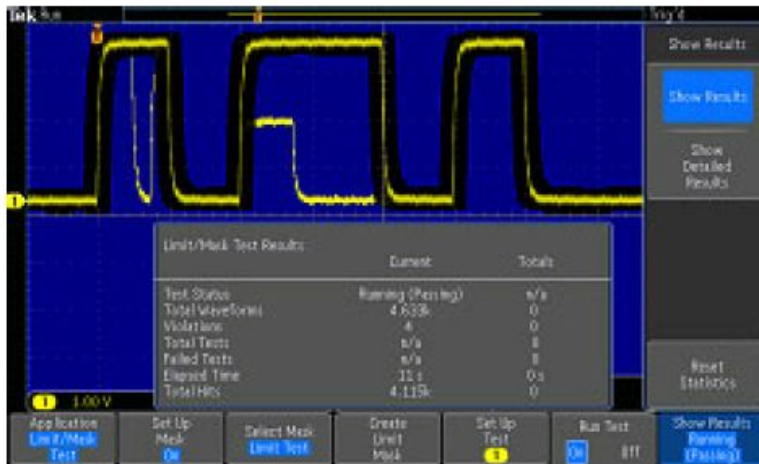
Tek Run

Trig'd

Show Results

Show Results

Show Detailed Results

Limit/Mask Test Results

| | Current | Totals |
|---|---|---|
| Test Status | Running (Passing) | n/a |
| Total Waveforms | 4.633k | 0 |
| Violations | 4 | 0 |
| Total Tests | n/a | 8 |
| Failed Tests | n/a | 8 |
| Elapsed Time | 11 s | 0 s |
| Total Hits | 4.115k | 0 |

Reset Statistics

1 1.00 V

Application Limit/Mask Test

Set Up Mask On

Select Mask Limit Test

Create Limit Mask

Set Up Test 1

Run Test On Off

Show Results Running (Passing)